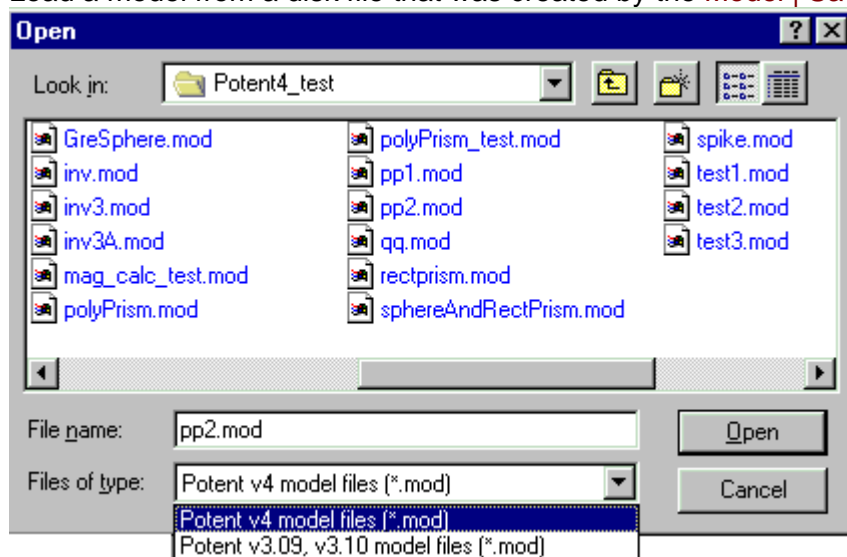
Load a model from a disk file that was created by the Model | Sa

Open

?

Look in: Potent4_test

GreSphere.mod
inv.mod
inv3.mod
inv3A.mod
mag_calc_test.mod
polyPrism.mod

polyPrism_test.mod
pp1.mod
pp2.mod
qq.mod
rectprism.mod
sphereAndRectPrism.mod

spike.mod
test1.mod
test2.mod
test3.mod

File name: pp2.mod

Open

Files of type: Potent v4 model files (*.mod)

Cancel

Potent v4 model files (*.mod)
Potent v3.09, v3.10 model files (*.mod)